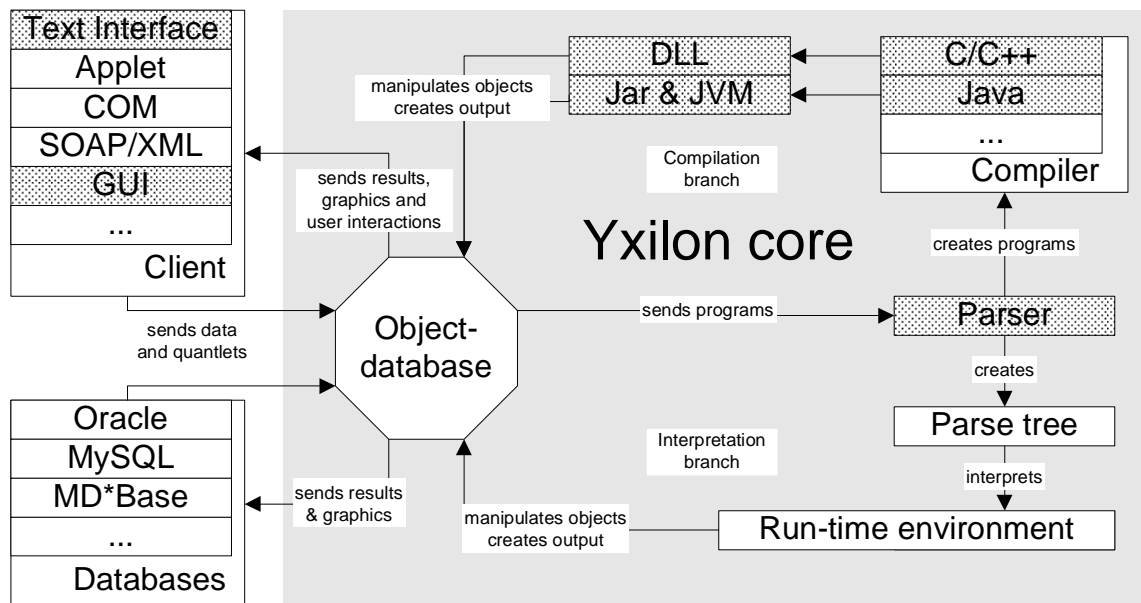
Text Interface
Applet
COM
SOAP/XML
GUI
...
Client

sends data and quantlets

Oracle
MySQL
MD*Base
...
Databases

manipulates objects creates output

DLL
Jar & JVM

C/C++
Java
...
Compiler

sends results, graphics and user interactions

Compilation branch

Yxilon core

creates programs

Object-database

sends programs

Parser

creates

Parse tree

interprets

Interpretation branch

sends results & graphics

manipulates objects creates output

Run-time environment